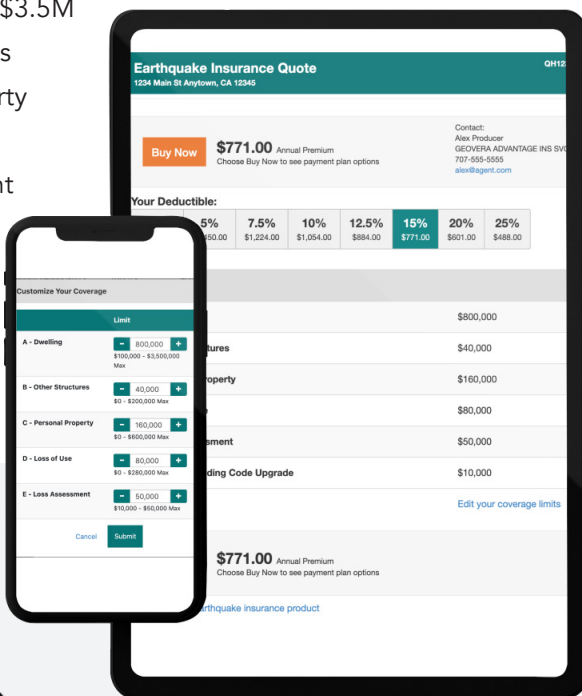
$3.5M
s
rty
nt

Earthquake Insurance Quote
1234 Main St Anytown, CA 12345
QH12

Buy Now
$771.00 Annual Premium
Choose Buy Now to see payment plan options

Contact:
Alex Producer
GEOVERA ADVANTAGE INS SVC
707-555-5555
alex@agent.com

Your Deductible:

| 5% | 7.5% | 10% | 12.5% | 15% | 20% | 25% |
|---|---|---|---|---|---|---|
| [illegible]50.00 | $1,224.00 | $1,054.00 | $864.00 | $771.00 | $601.00 | $488.00 |

$800,000
tures $40,000
roperty $160,000
$80,000
sment $50,000
ding Code Upgrade $10,000
Edit your coverage limits

$771.00 Annual Premium
Choose Buy Now to see payment plan options
arthquake insurance product

Customize Your Coverage

| | Limit |
|---|---|
| A - Dwelling | − 800,000 + $100,000 – $3,500,000 Max |
| B - Other Structures | − 40,000 + $0 - $200,000 Max |
| C - Personal Property | − 160,000 + $0 - $600,000 Max |
| D - Loss of Use | − 80,000 + $0 - $280,000 Max |
| E - Loss Assessment | − 50,000 + $10,000 - $50,000 Max |

Cancel
Submit